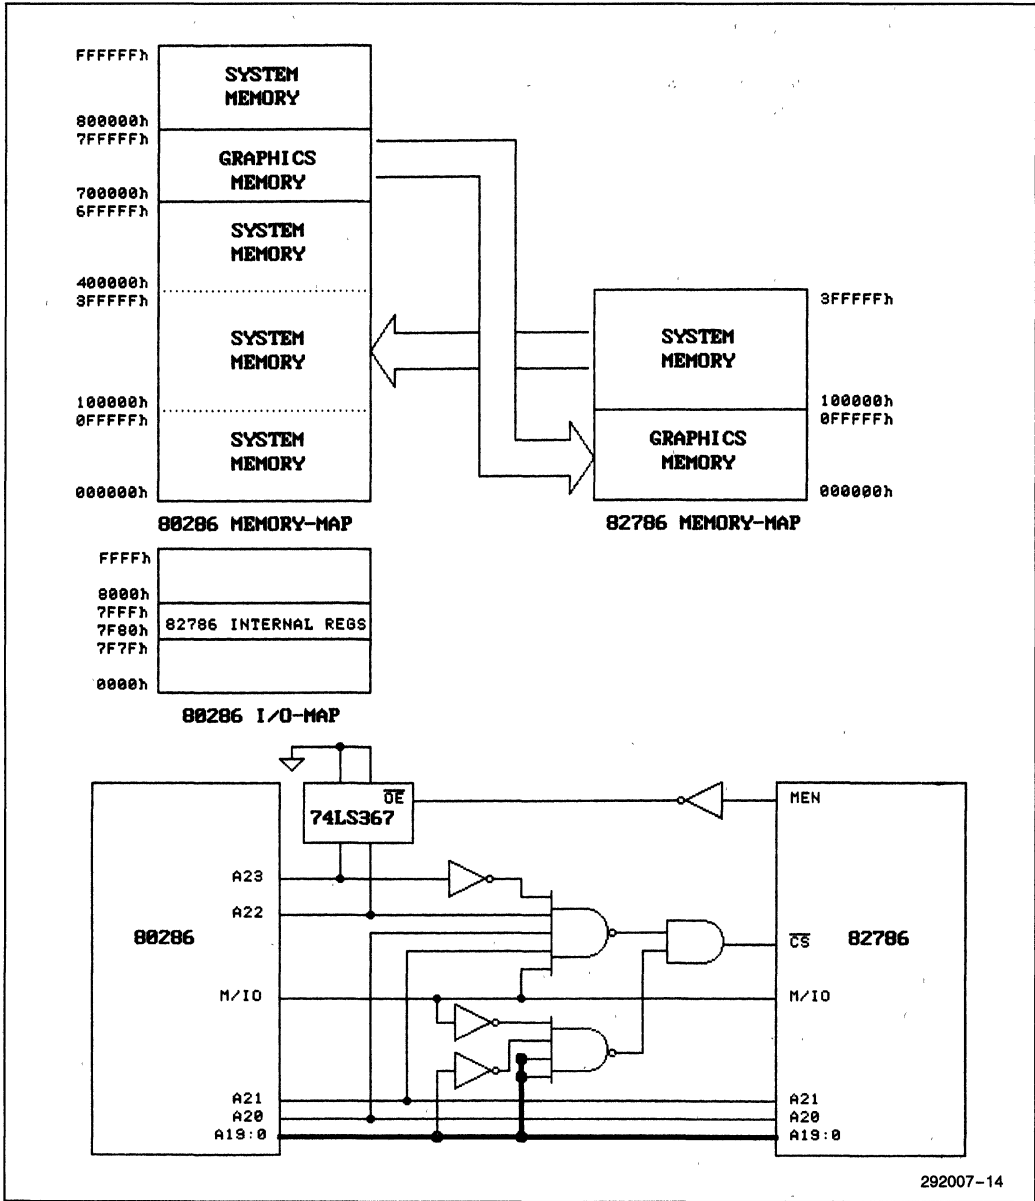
FFFFFFh
SYSTEM MEMORY
800000h
7FFFFFh
GRAPHICS MEMORY
700000h
6FFFFFh
SYSTEM MEMORY
400000h
3FFFFFh
SYSTEM MEMORY
100000h
0FFFFFh
SYSTEM MEMORY
000000h
80286 MEMORY-MAP

3FFFFFh
SYSTEM MEMORY
100000h
0FFFFFh
GRAPHICS MEMORY
000000h
82786 MEMORY-MAP

FFFFh
8000h
7FFFh
82786 INTERNAL REGS
7F80h
7F7Fh
0000h
80286 I/O-MAP

$\overline{OE}$
74LS367
MEN
A23
A22
80286
$\overline{CS}$
82786
M/IO
M/IO
A21
A20
A19:0
A21
A20
A19:0

292007-14